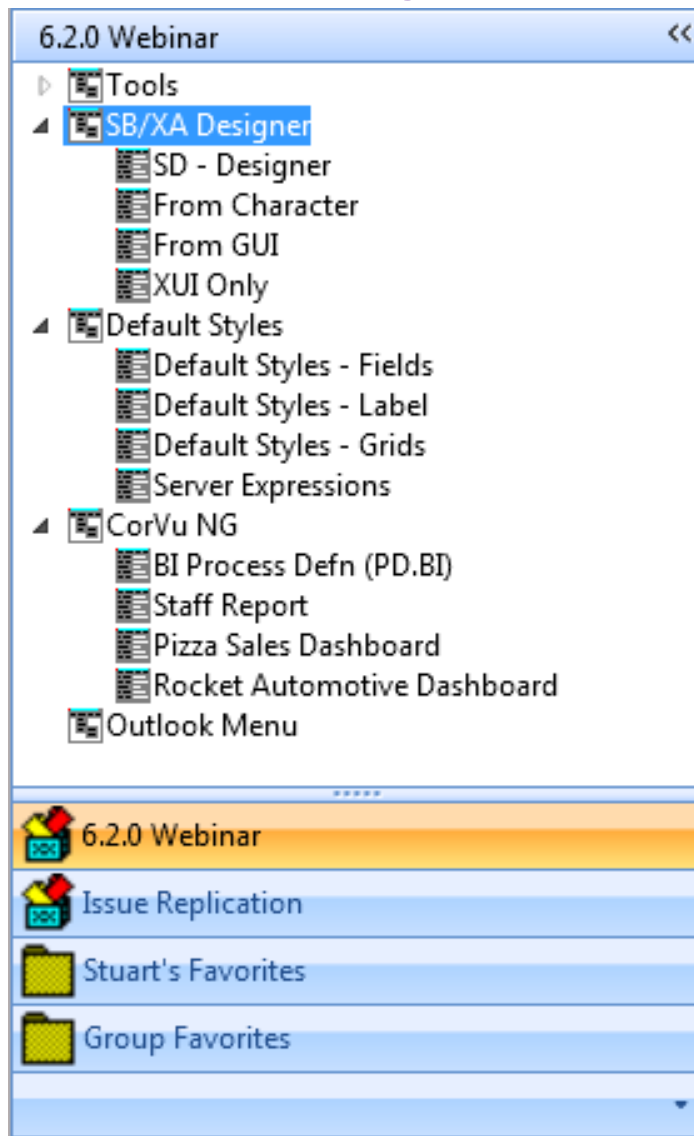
6.2.0 Webinar <<

Tools
SB/XA Designer
SD - Designer
From Character
From GUI
XUI Only
Default Styles
Default Styles - Fields
Default Styles - Label
Default Styles - Grids
Server Expressions
CorVu NG
BI Process Defn (PD.BI)
Staff Report
Pizza Sales Dashboard
Rocket Automotive Dashboard
Outlook Menu

6.2.0 Webinar
Issue Replication
Stuart's Favorites
Group Favorites